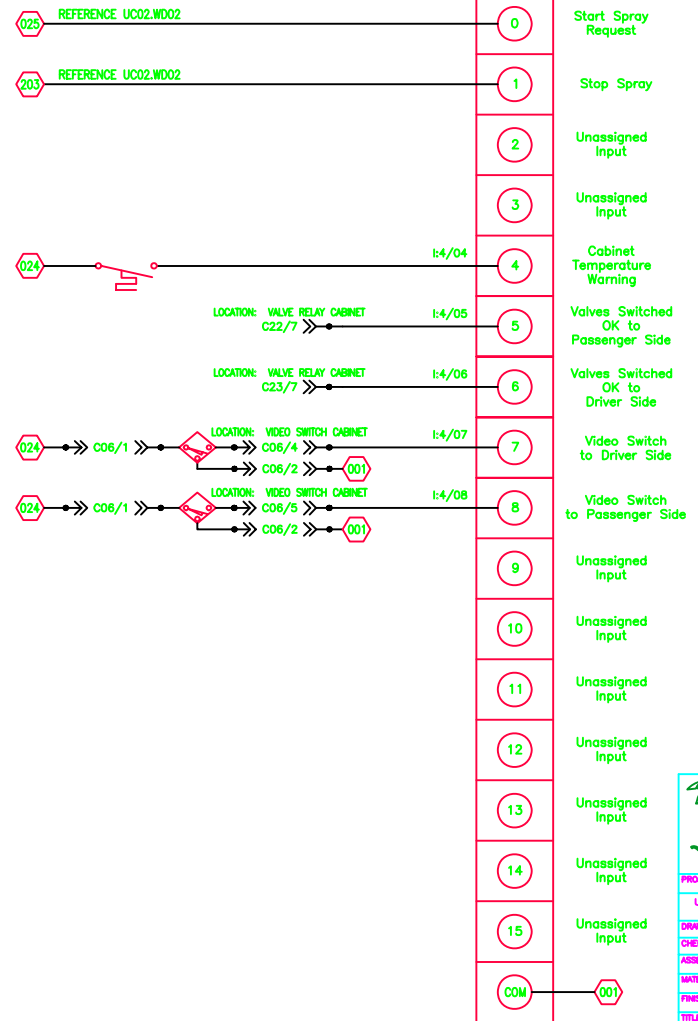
025 REFERENCE UC02.WD02
0 Start Spray Request

203 REFERENCE UC02.WD02
1 Stop Spray

2 Unassigned Input

3 Unassigned Input

024 I:4/04
4 Cabinet Temperature Warning

LOCATION: VALVE RELAY CABINET
C22/7 I:4/05
5 Valves Switched OK to Passenger Side

LOCATION: VALVE RELAY CABINET
C23/7 I:4/06
6 Valves Switched OK to Driver Side

024 C06/1 LOCATION: VIDEO SWITCH CABINET
C06/4 I:4/07
C06/2 001
7 Video Switch to Driver Side

024 C06/1 LOCATION: VIDEO SWITCH CABINET
C06/5 I:4/08
C06/2 001
8 Video Switch to Passenger Side

9 Unassigned Input

10 Unassigned Input

11 Unassigned Input

12 Unassigned Input

13 Unassigned Input

14 Unassigned Input

15 Unassigned Input

COM 001

PRO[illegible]
U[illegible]
DRA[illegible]
CHE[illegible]
ASS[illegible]
MAT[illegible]
FINI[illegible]
TITL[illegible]